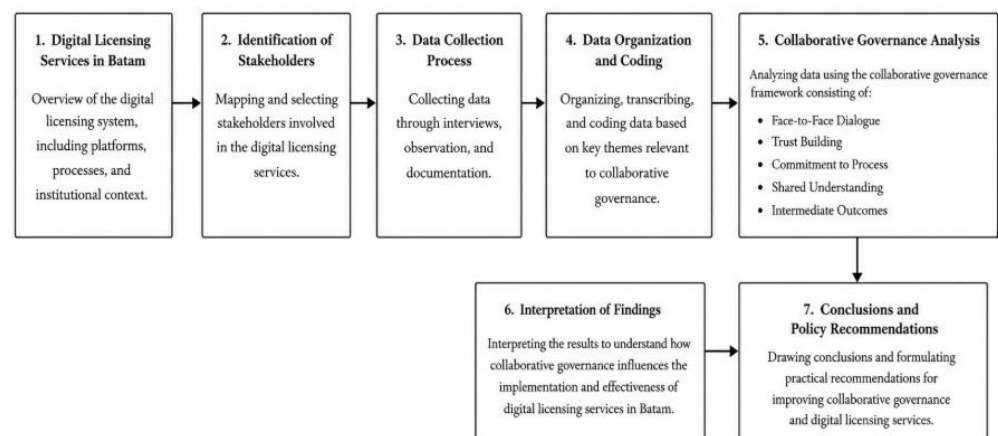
1. Digital Licensing Services in Batam

Overview of the digital licensing system, including platforms, processes, and institutional context.

2. Identification of Stakeholders

Mapping and selecting stakeholders involved in the digital licensing services.

3. Data Collection Process

Collecting data through interviews, observation, and documentation.

4. Data Organization and Coding

Organizing, transcribing, and coding data based on key themes relevant to collaborative governance.

5. Collaborative Governance Analysis

Analyzing data using the collaborative governance framework consisting of:

- Face-to-Face Dialogue
- Trust Building
- Commitment to Process
- Shared Understanding
- Intermediate Outcomes

6. Interpretation of Findings

Interpreting the results to understand how collaborative governance influences the implementation and effectiveness of digital licensing services in Batam.

7. Conclusions and Policy Recommendations

Drawing conclusions and formulating practical recommendations for improving collaborative governance and digital licensing services.